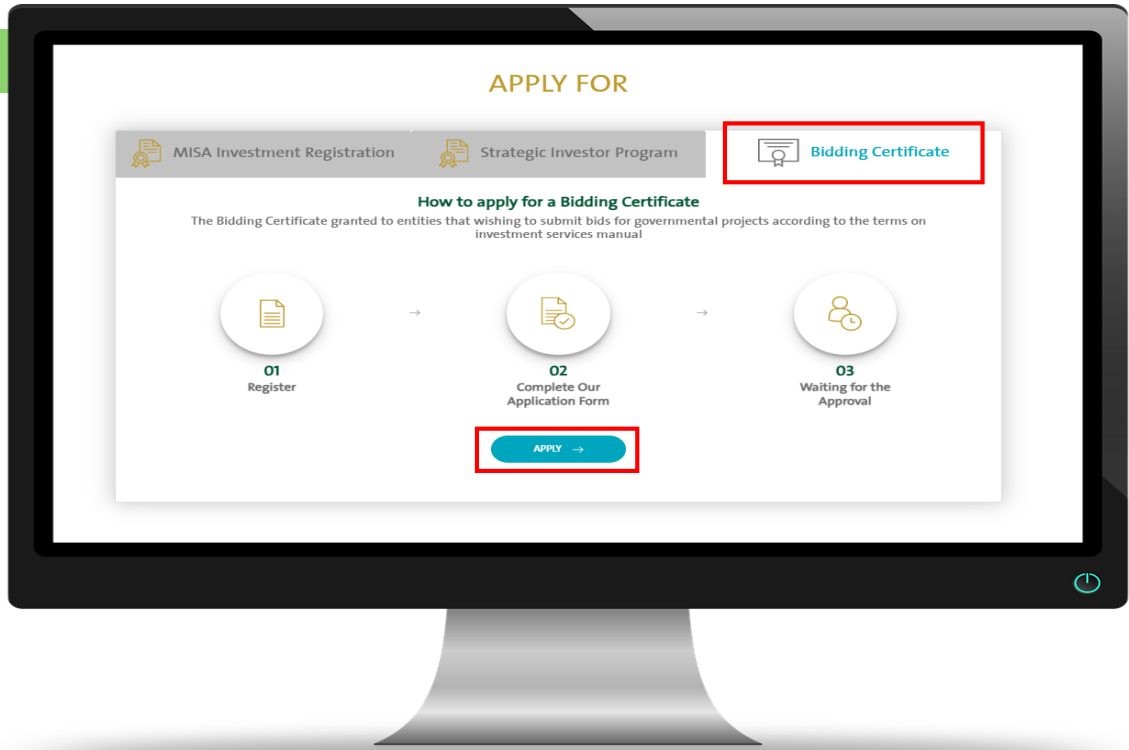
APPLY FOR

MISA Investment Registration

Strategic Investor Program

Bidding Certificate

How to apply for a Bidding Certificate

The Bidding Certificate granted to entities that wishing to submit bids for governmental projects according to the terms on investment services manual

01
Register

02
Complete Our Application Form

03
Waiting for the Approval

APPLY →